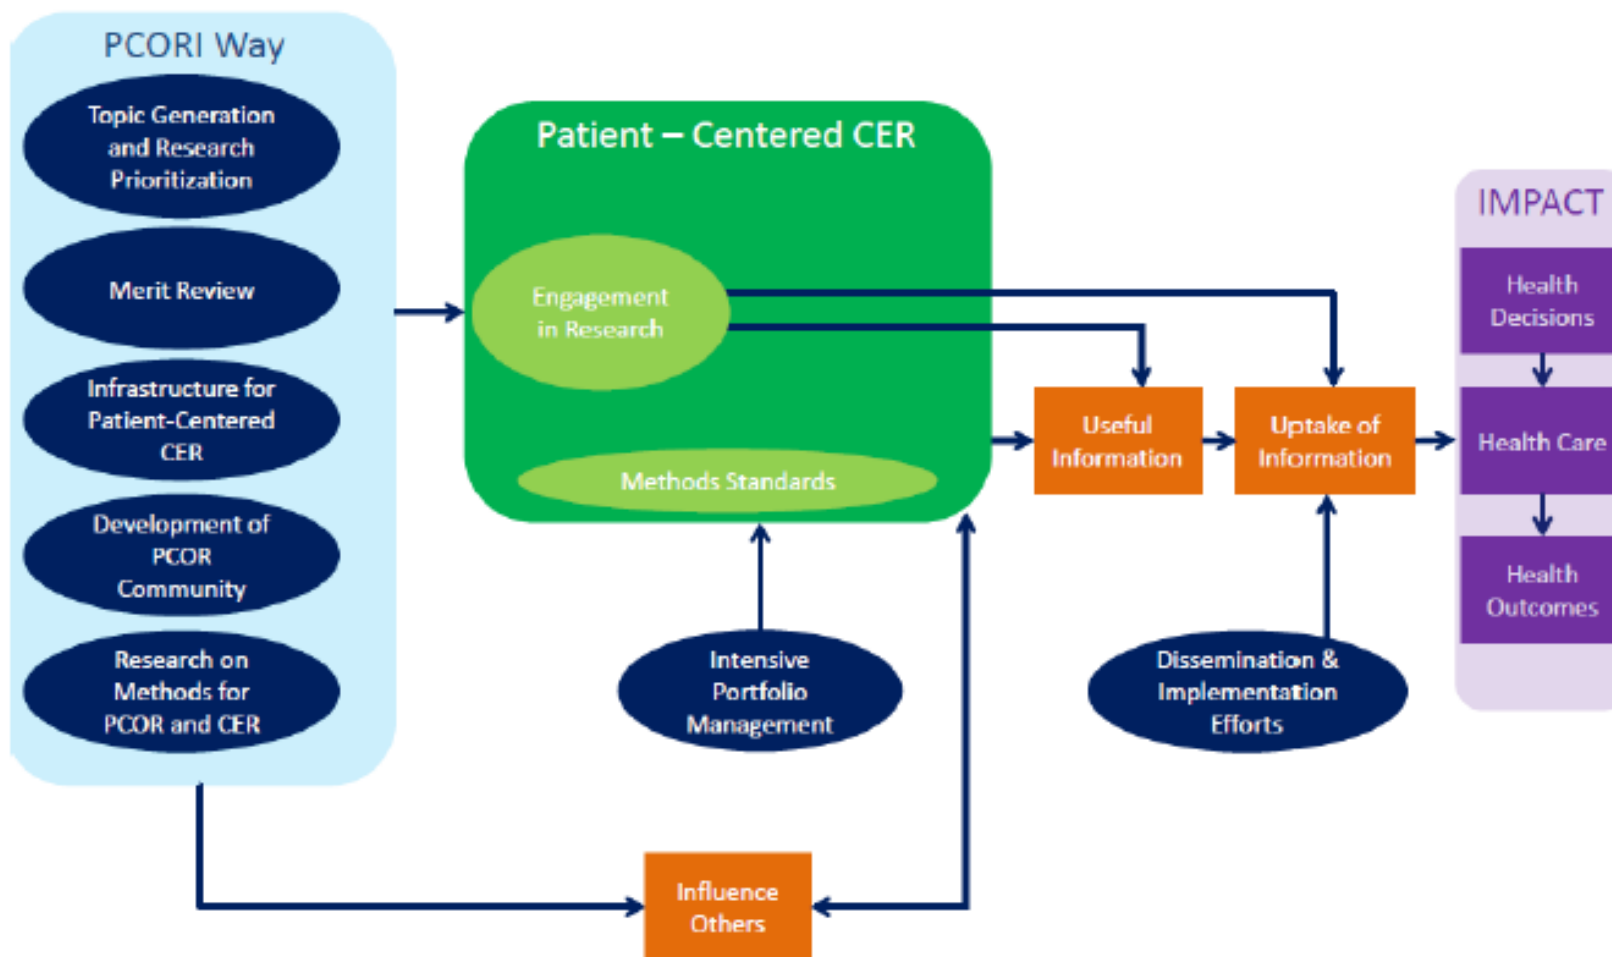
PCORI Way

Topic Generation and Research Prioritization

Merit Review

Infrastructure for Patient-Centered CER

Development of PCOR Community

Research on Methods for PCOR and CER

Patient – Centered CER

Engagement in Research

Methods Standards

Intensive Portfolio Management

Useful Information

Uptake of Information

Dissemination & Implementation Efforts

Influence Others

IMPACT

Health Decisions

Health Care

Health Outcomes